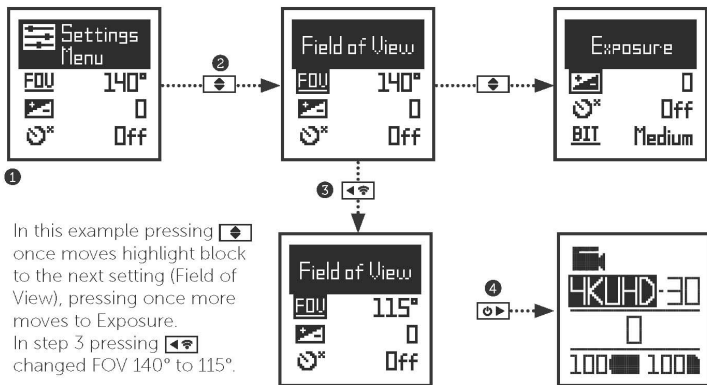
Settings Menu
FOV 140°
0
Off

2

Field of View
FOV 140°
0
Off

Exposure
0
Off
BIT Medium

1

3

In this example pressing once moves highlight block to the next setting (Field of View), pressing once more moves to Exposure.
In step 3 pressing changed FOV 140° to 115°.

Field of View
FOV 115°
0
Off

4

4KUHD-30
0
100 100